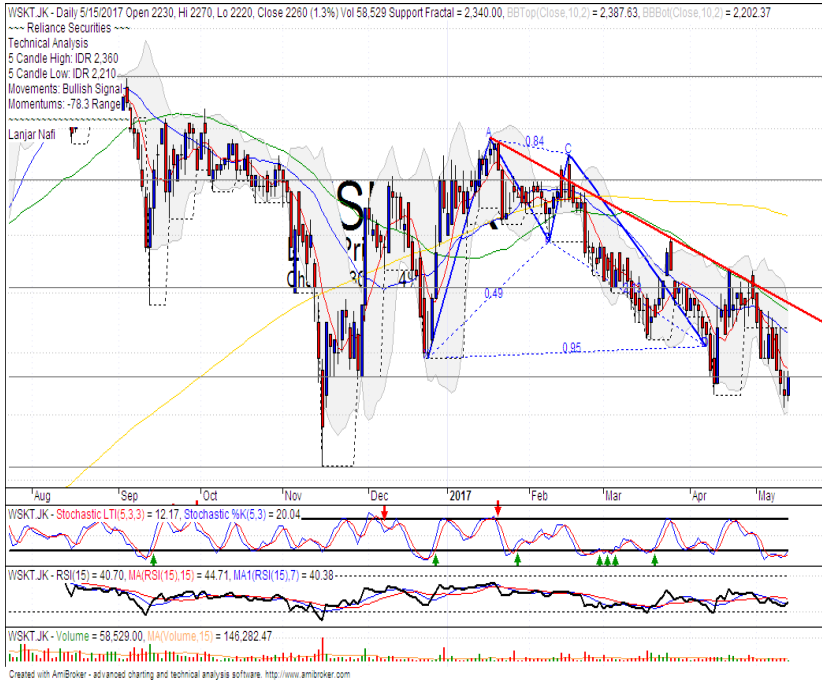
WSKT.JK - Daily 5/15/2017 Open 2230, Hi 2270, Lo 2220, Close 2260 (1.3%) Vol 58,529 Support Fractal = 2,340.00, BBTop(Close,10,2) = 2,387.63, BBBot(Close,10,2) = 2,202.37
~~~ Reliance Securities ~~~
Technical Analysis
5 Candle High: IDR 2,360
5 Candle Low: IDR 2,210
Movements: Bullish Signal
Momentums: -78.3 Range
Lanjar Nafi

A
0.84
C
0.49
0.95
B
D

Aug
Sep
Oct
Nov
Dec
2017
Feb
Mar
Apr
May

WSKT.JK - Stochastic LTI(5,3,3) = 12.17, Stochastic %K(5,3) = 20.04

WSKT.JK - RSI(15) = 40.70, MA(RSI(15),15) = 44.71, MA1(RSI(15),7) = 40.38

WSKT.JK - Volume = 58,529.00, MA(Volume,15) = 146,282.47

Created with AmiBroker - advanced charting and technical analysis software. http://www.amibroker.com